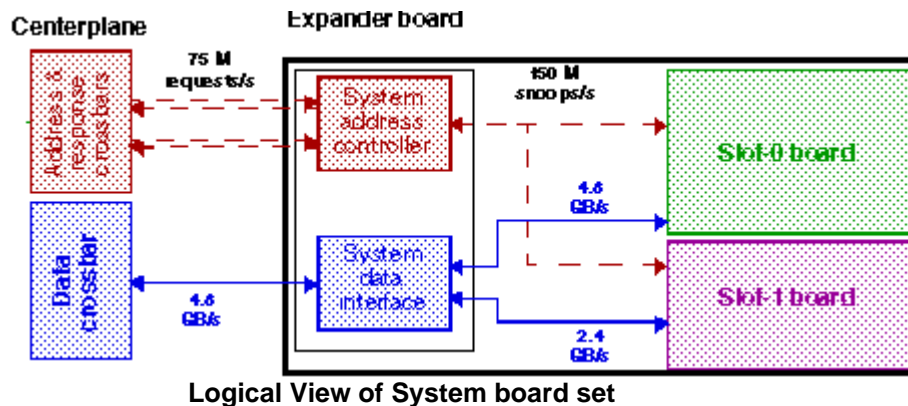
Centerplane

Expander board

Address & response crossbars

75 M requests/s

System address controller

150 M snoops/s

Slot-0 board

Data crossbar

4.8 GB/s

System data interface

4.8 GB/s

Slot-1 board

2.4 GB/s

Logical View of System board set